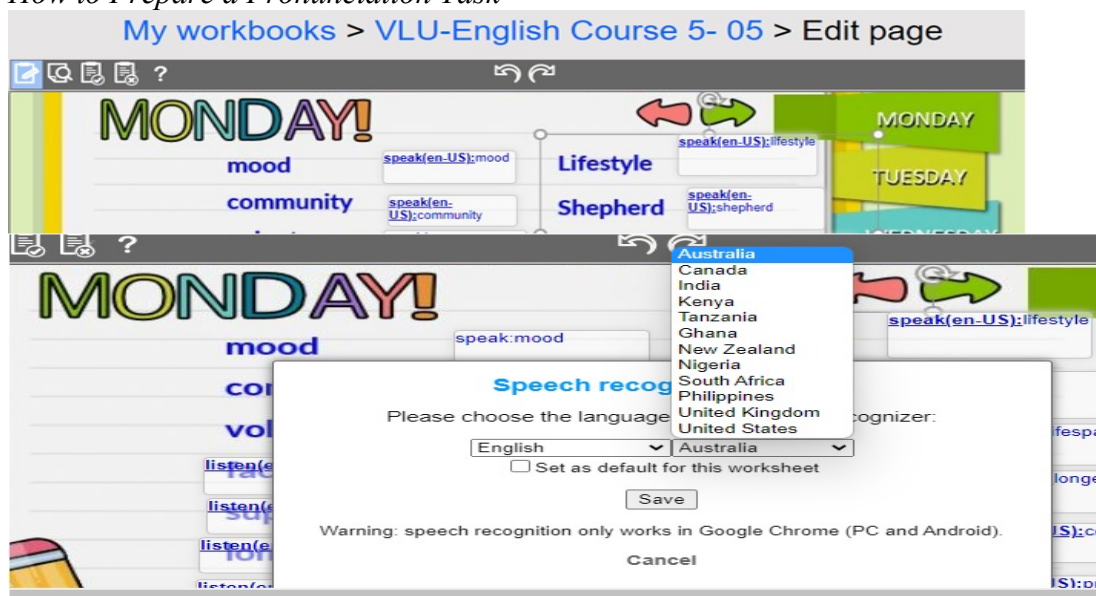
How to Prepare a Pronunciation Task

My workbooks > VLU-English Course 5- 05 > Edit page

?

MONDAY!

mood

speak(en-US):mood

community

speak(en-US):community

Lifestyle

speak(en-US):lifestyle

Shepherd

speak(en-US):shepherd

MONDAY

TUESDAY

?

MONDAY!

mood

speak:mood

co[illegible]

vo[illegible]

listen(e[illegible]

listen(e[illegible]

listen(e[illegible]

speak(en-US):lifestyle

Speech recog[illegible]

Please choose the language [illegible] cognizer:

English

Australia

Australia
Canada
India
Kenya
Tanzania
Ghana
New Zealand
Nigeria
South Africa
Philippines
United Kingdom
United States

Set as default for this worksheet

Save

Warning: speech recognition only works in Google Chrome (PC and Android).

Cancel

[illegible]fespa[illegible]

longe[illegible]

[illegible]S):c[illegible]

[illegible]S):p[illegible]